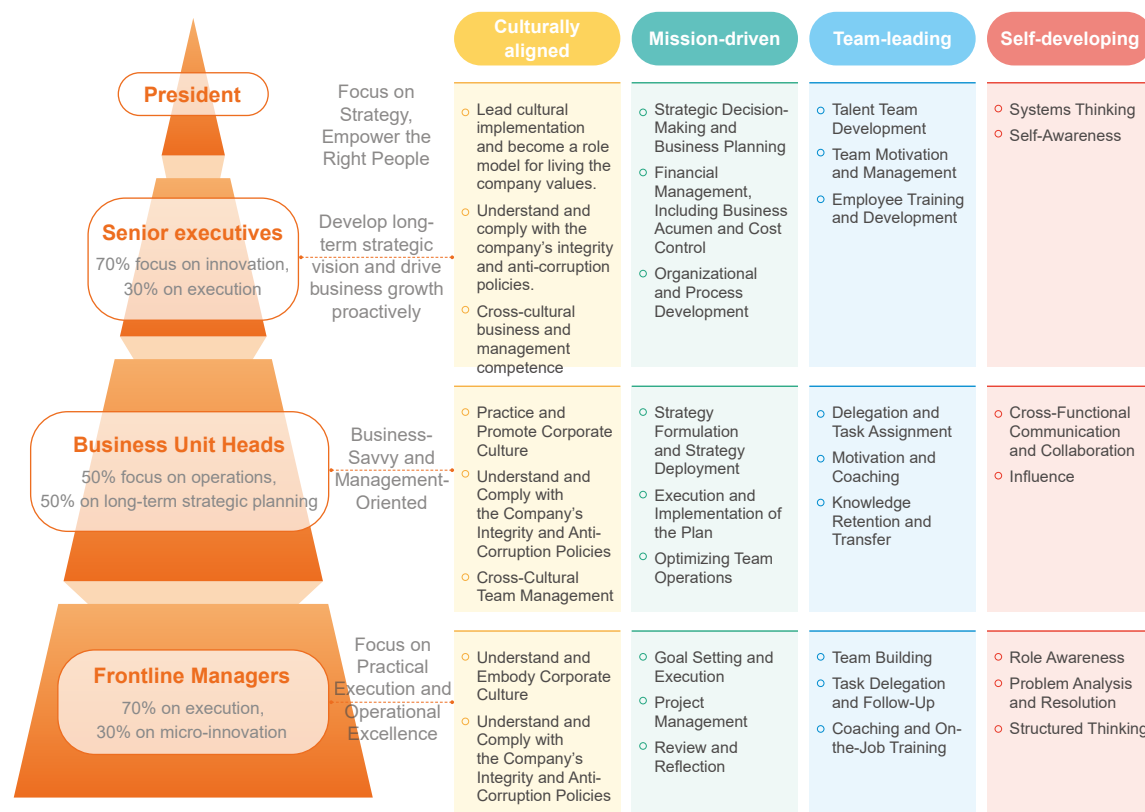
Culturally aligned

Mission-driven

Team-leading

Self-developing

President

Focus on Strategy, Empower the Right People

Lead cultural implementation and become a role model for living the company values.
Understand and comply with the company's integrity and anti-corruption policies.
Cross-cultural business and management competence

Strategic Decision-Making and Business Planning
Financial Management, Including Business Acumen and Cost Control
Organizational and Process Development

Talent Team Development
Team Motivation and Management
Employee Training and Development

Systems Thinking
Self-Awareness

Senior executives
70% focus on innovation, 30% on execution

Develop long-term strategic vision and drive business growth proactively

Business Unit Heads
50% focus on operations, 50% on long-term strategic planning

Business-Savvy and Management-Oriented

Practice and Promote Corporate Culture
Understand and Comply with the Company's Integrity and Anti-Corruption Policies
Cross-Cultural Team Management

Strategy Formulation and Strategy Deployment
Execution and Implementation of the Plan
Optimizing Team Operations

Delegation and Task Assignment
Motivation and Coaching
Knowledge Retention and Transfer

Cross-Functional Communication and Collaboration
Influence

Frontline Managers
70% on execution, 30% on micro-innovation

Focus on Practical Execution and Operational Excellence

Understand and Embody Corporate Culture
Understand and Comply with the Company's Integrity and Anti-Corruption Policies

Goal Setting and Execution
Project Management
Review and Reflection

Team Building
Task Delegation and Follow-Up
Coaching and On-the-Job Training

Role Awareness
Problem Analysis and Resolution
Structured Thinking